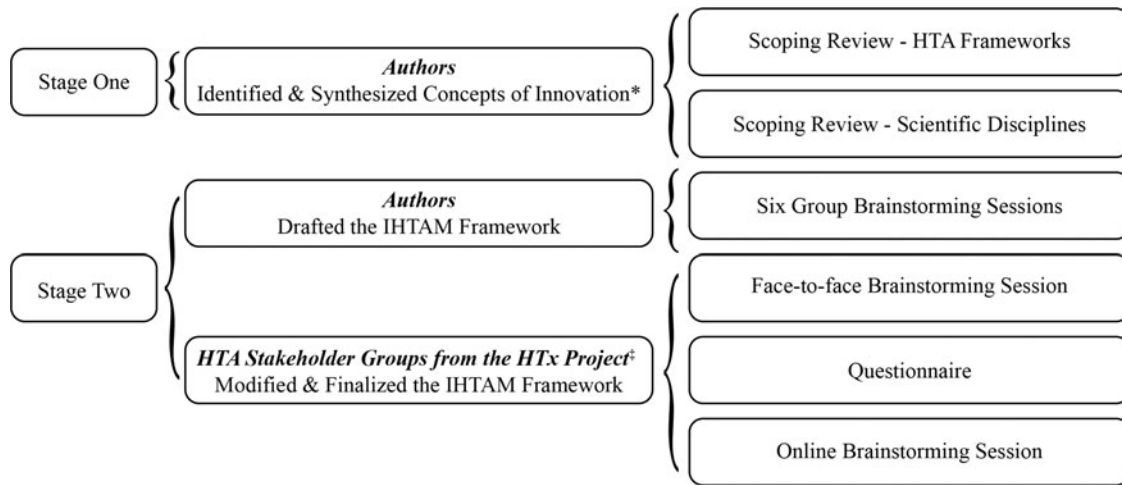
Stage One

*Authors*
Identified & Synthesized Concepts of Innovation*

Scoping Review - HTA Frameworks

Scoping Review - Scientific Disciplines

Stage Two

*Authors*
Drafted the IHTAM Framework

Six Group Brainstorming Sessions

*HTA Stakeholder Groups from the HTx Project*‡
Modified & Finalized the IHTAM Framework

Face-to-face Brainstorming Session

Questionnaire

Online Brainstorming Session